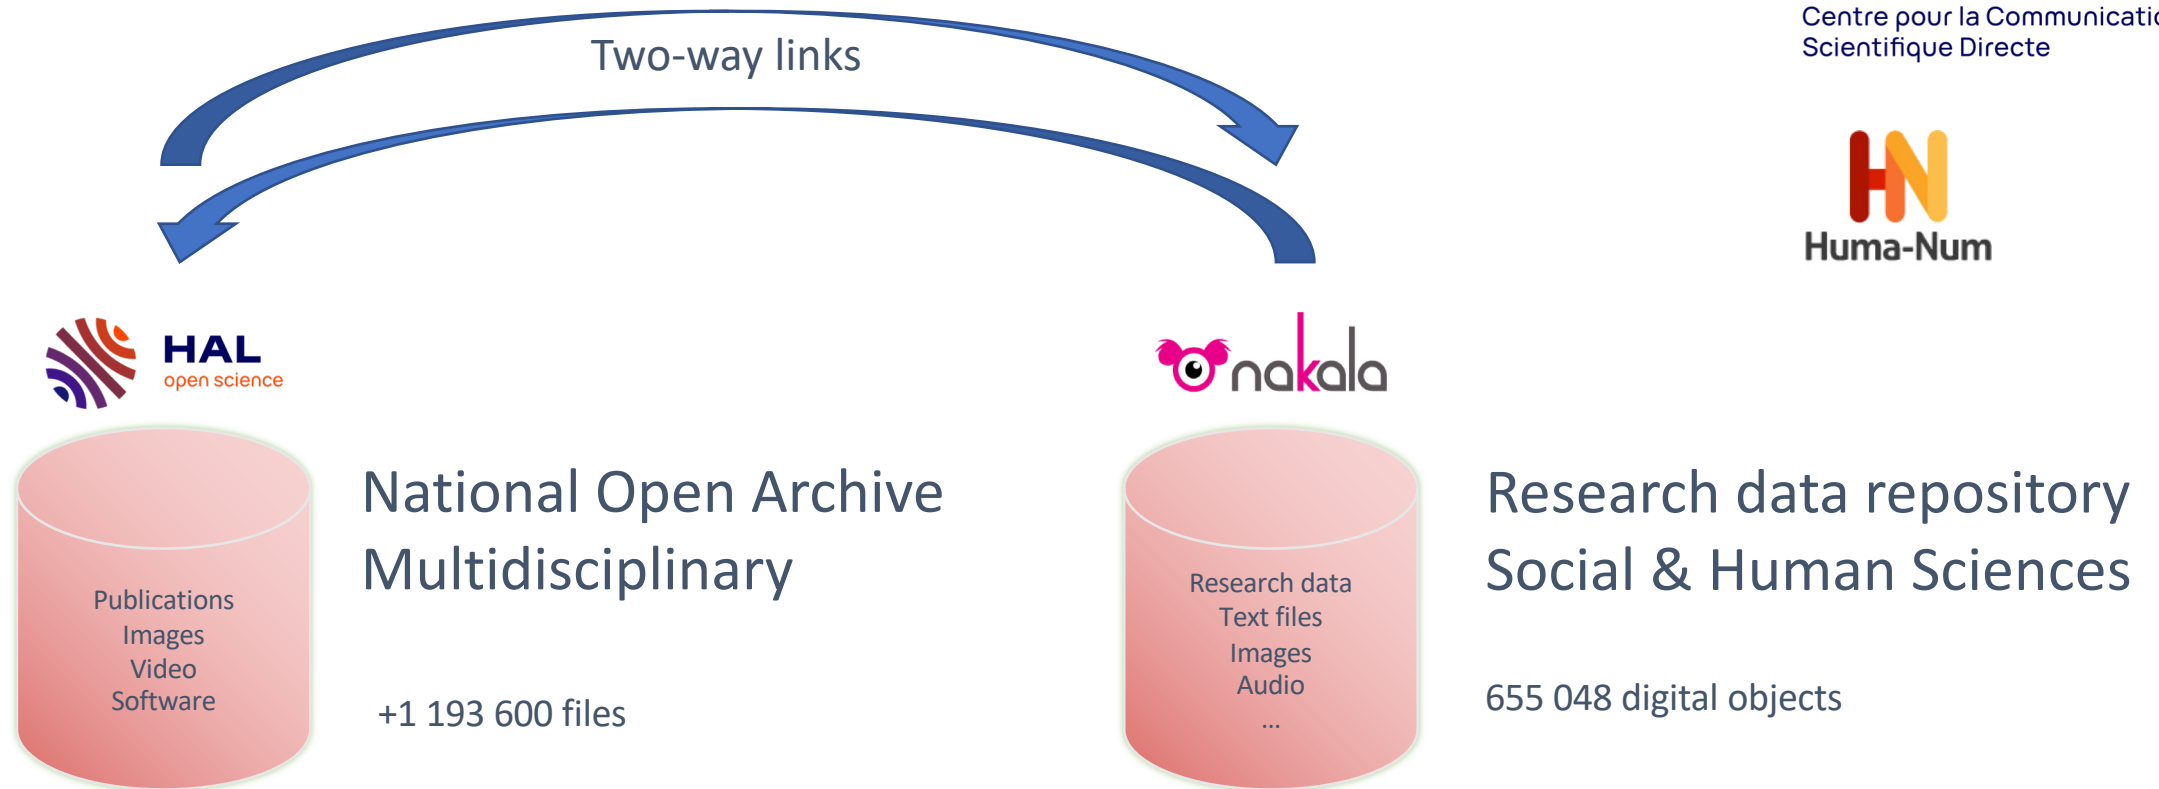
Two-way links

Centre pour la Communicati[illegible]
Scientifique Directe

Huma-Num

HAL
open science

nakala

Publications
Images
Video
Software

National Open Archive
Multidisciplinary

+1 193 600 files

Research data
Text files
Images
Audio
...

Research data repository
Social & Human Sciences

655 048 digital objects